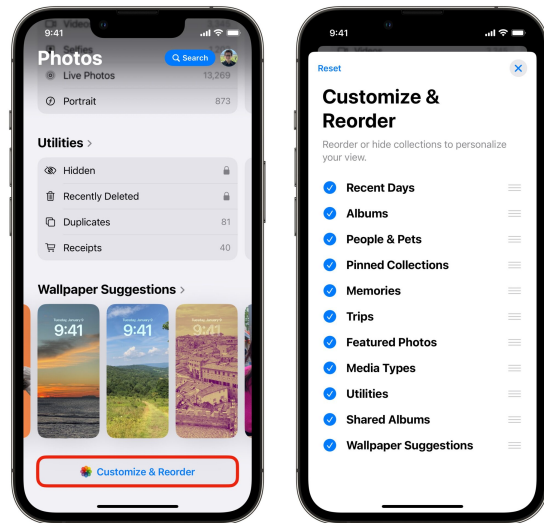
9:41

Videos

Selfies

Photos

Search

Live Photos 13,269

Portrait 873

Utilities >

Hidden

Recently Deleted

Duplicates 81

Receipts 40

Wallpaper Suggestions >

Sunday, January 9
9:41

Sunday, January 9
9:41

Sunday, January 9
9:41

Customize & Reorder

9:41

Videos

Reset

Customize & Reorder

Reorder or hide collections to personalize your view.

Recent Days

Albums

People & Pets

Pinned Collections

Memories

Trips

Featured Photos

Media Types

Utilities

Shared Albums

Wallpaper Suggestions